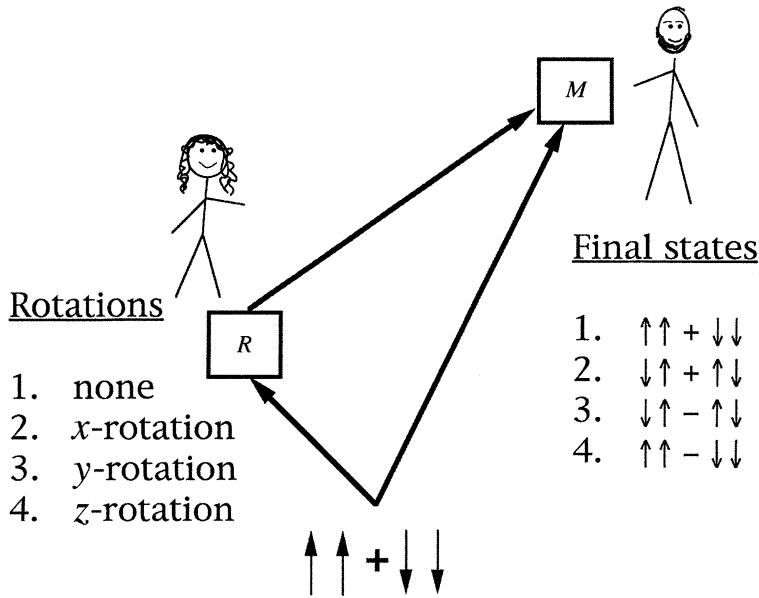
M

Final states

1. $\uparrow\uparrow + \downarrow\downarrow$
2. $\downarrow\uparrow + \uparrow\downarrow$
3. $\downarrow\uparrow - \uparrow\downarrow$
4. $\uparrow\uparrow - \downarrow\downarrow$

R

Rotations

1. none
2. $x$-rotation
3. $y$-rotation
4. $z$-rotation

$\uparrow\uparrow + \downarrow\downarrow$